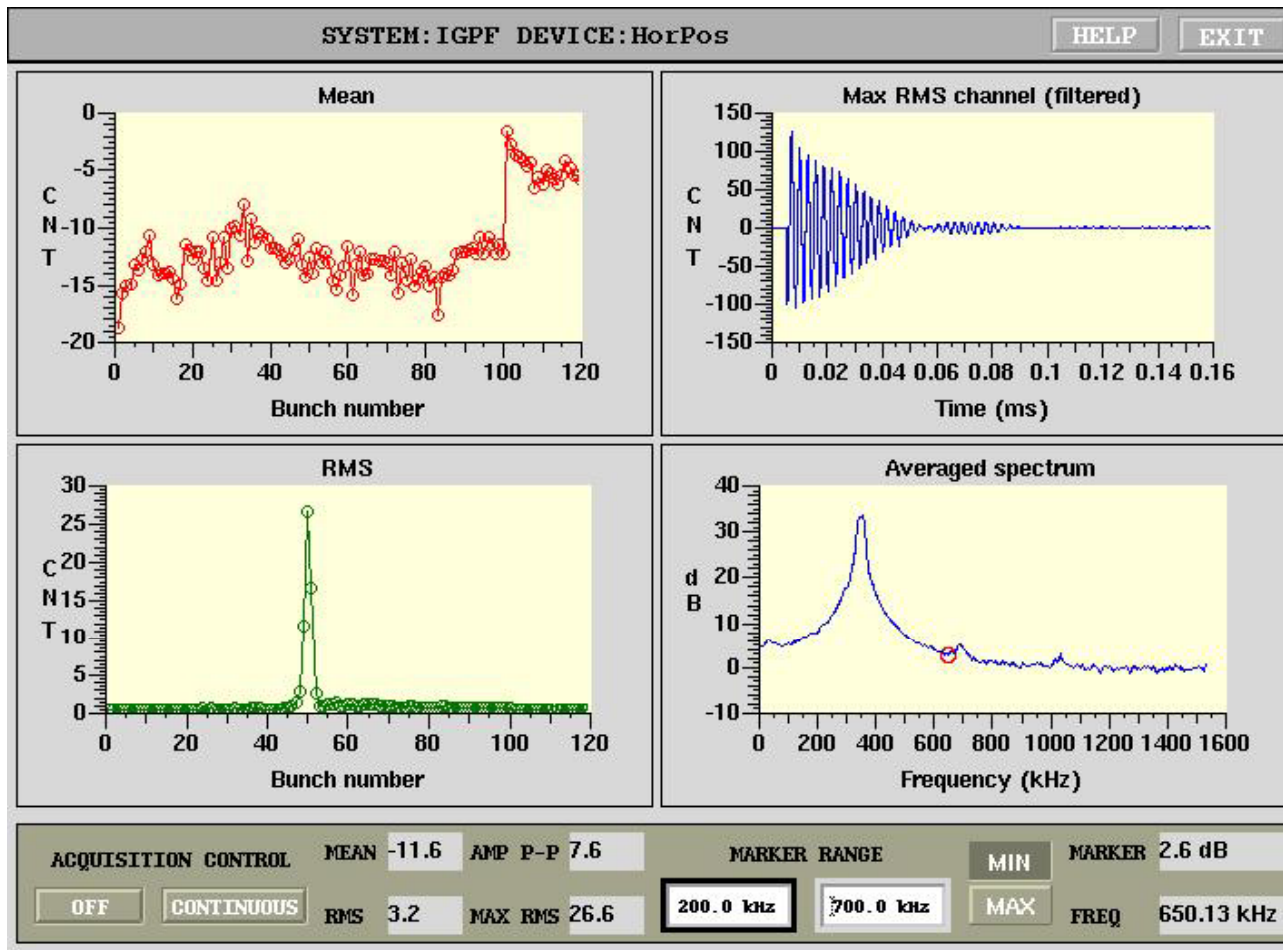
SYSTEM:IGPF DEVICE:HorPos

HELP

EXIT

Mean

0
-5
-10
-15
-20

C
N
T

0 20 40 60 80 100 120

Bunch number

Max RMS channel (filtered)

150
100
50
0
-50
-100
-150

C
N
T

0 0.02 0.04 0.06 0.08 0.1 0.12 0.14 0.16

Time (ms)

RMS

30
25
20
15
10
5
0

C
N
T

0 20 40 60 80 100 120

Bunch number

Averaged spectrum

40
30
20
10
0
-10

d
B

0 200 400 600 800 1000 1200 1400 1600

Frequency (kHz)

ACQUISITION CONTROL

OFF

CONTINUOUS

MEAN -11.6

AMP P-P 7.6

RMS 3.2

MAX RMS 26.6

MARKER RANGE

200.0 kHz

700.0 kHz

MIN

MAX

MARKER 2.6 dB

FREQ 650.13 kHz